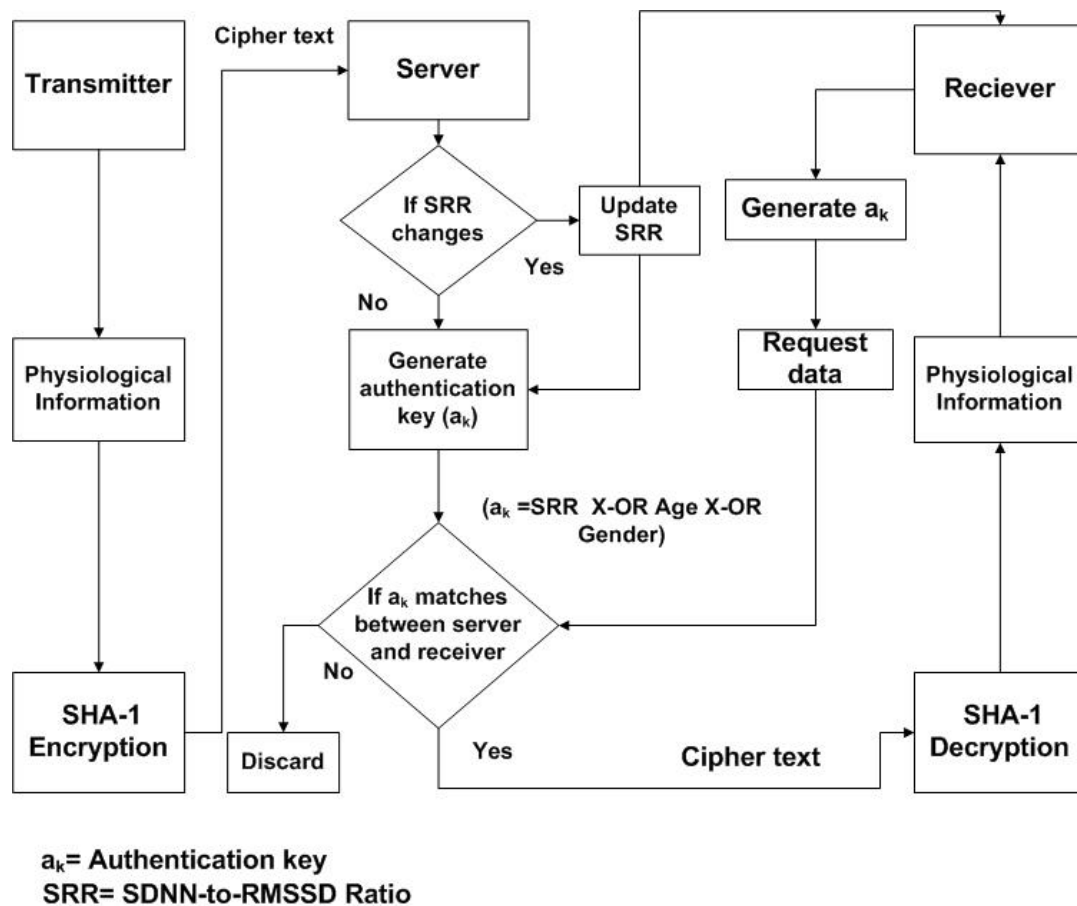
Cipher text

Transmitter

Server

Reciever

If SRR changes

Update SRR

Yes

Generate $a_k$

No

Generate authentication key ($a_k$)

Request data

Physiological Information

Physiological Information

($a_k$ =SRR X-OR Age X-OR Gender)

If $a_k$ matches between server and receiver

No

SHA-1 Encryption

Discard

Yes

Cipher text

SHA-1 Decryption

$a_k$= Authentication key
SRR= SDNN-to-RMSSD Ratio